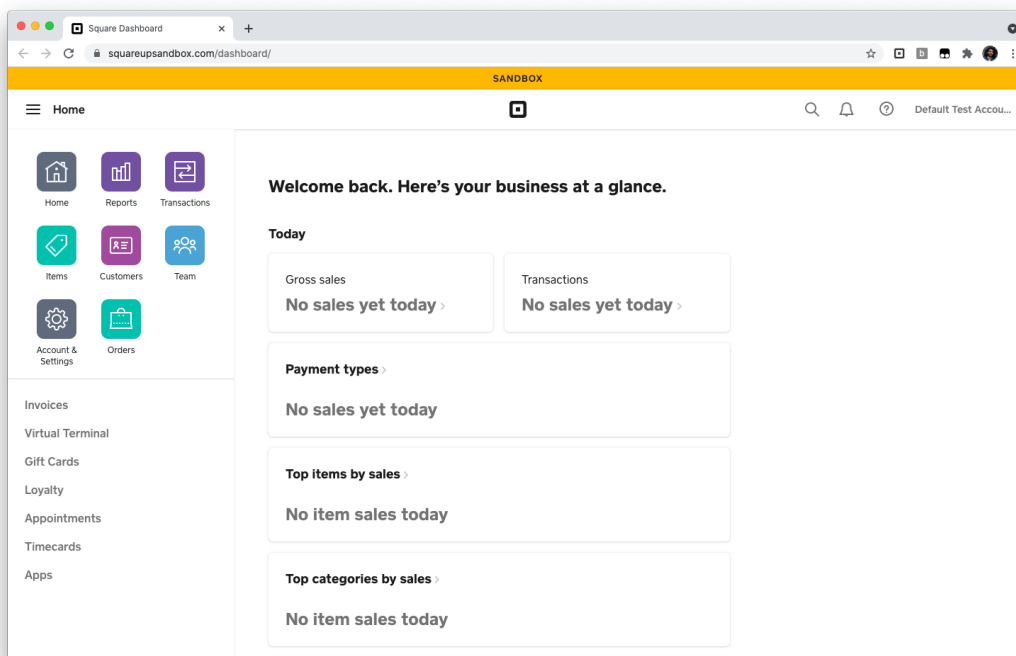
Square Dashboard

squareupsandbox.com/dashboard/

SANDBOX

Home

Default Test Accou...

Home
Reports
Transactions
Items
Customers
Team
Account & Settings
Orders

Invoices
Virtual Terminal
Gift Cards
Loyalty
Appointments
Timecards
Apps

Welcome back. Here's your business at a glance.

Today

Gross sales
No sales yet today

Transactions
No sales yet today

Payment types
No sales yet today

Top items by sales
No item sales today

Top categories by sales
No item sales today